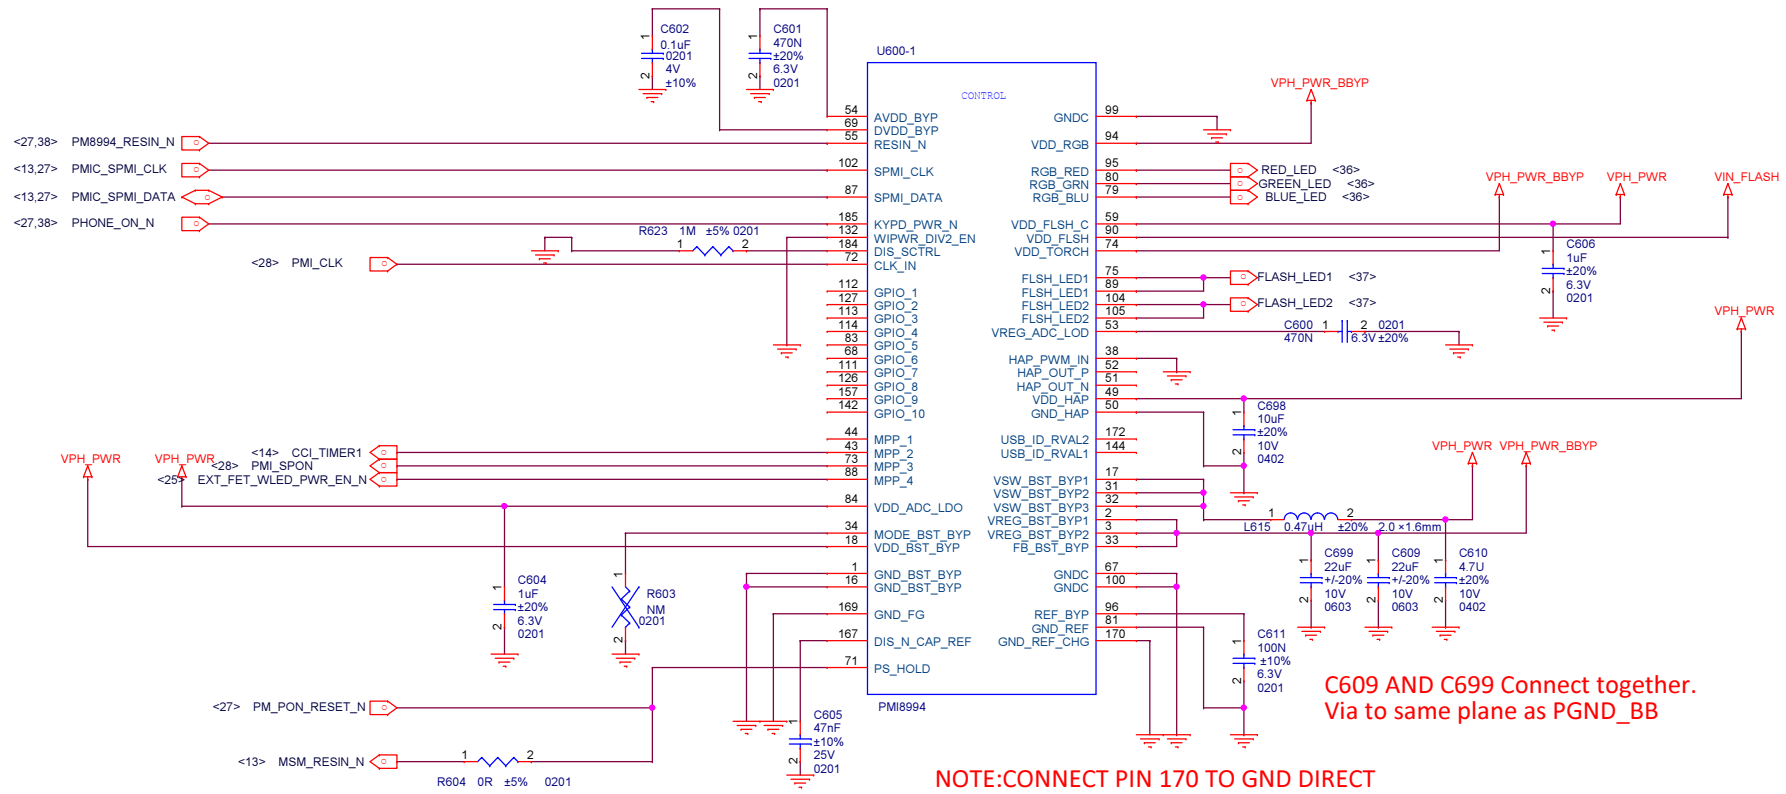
C602
0.1uF
0201
4V
±10%

C601
470N
±20%
6.3V
0201

U600-1

CONTROL

54 AVDD_BYP
69 DVDD_BYP
55 RESIN_N
102 SPMI_CLK
87 SPMI_DATA
185 KYPD_PWR_N
132 WIPWR_DIV2_EN
184 DIS_SCTRL
72 CLK_IN
112 GPIO_1
127 GPIO_2
113 GPIO_3
114 GPIO_4
83 GPIO_5
68 GPIO_6
111 GPIO_7
126 GPIO_8
157 GPIO_9
142 GPIO_10
44 MPP_1
43 MPP_2
73 MPP_3
88 MPP_4
84 VDD_ADC_LDO
34 MODE_BST_BYP
18 VDD_BST_BYP
1 GND_BST_BYP
16 GND_BST_BYP
169 GND_FG
167 DIS_N_CAP_REF
71 PS_HOLD

GNDC 99
VDD_RGB 94
RGB_RED 95
RGB_GRN 80
RGB_BLU 79
VDD_FLSH_C 59
VDD_FLSH 90
VDD_TORCH 74
FLSH_LED1 75
FLSH_LED1 89
FLSH_LED2 104
FLSH_LED2 105
VREG_ADC_LOD 53
HAP_PWM_IN 38
HAP_OUT_P 52
HAP_OUT_N 51
VDD_HAP 49
GND_HAP 50
USB_ID_RVAL2 172
USB_ID_RVAL1 144
17
VSW_BST_BYP1 31
VSW_BST_BYP2 32
VSW_BST_BYP3 2
VREG_BST_BYP1 3
VREG_BST_BYP2 33
FB_BST_BYP
GNDC 67
GNDC 100
REF_BYP 96
GND_REF 81
GND_REF_CHG 170

PMI8994

<27,38> PM8994_RESIN_N
<13,27> PMIC_SPMI_CLK
<13,27> PMIC_SPMI_DATA
<27,38> PHONE_ON_N
R623 1M ±5% 0201
1 2
<28> PMI_CLK

VPH_PWR_BBYP
RED_LED <36>
GREEN_LED <36>
BLUE_LED <36>
VPH_PWR_BBYP VPH_PWR VIN_FLASH
C606
1uF
±20%
6.3V
0201
FLASH_LED1 <37>
FLASH_LED2 <37>
C600 1 2 0201
470N 6.3V ±20%
VPH_PWR
C698
10uF
±20%
10V
0402

VPH_PWR VPH_PWR <14> CCI_TIMER1
<28> PMI_SPON
<25> EXT_FET_WLED_PWR_EN_N

VPH_PWR VPH_PWR_BBYP
1 2
L615 0.47uH ±20% 2.0 ×1.6mm
C699
22uF
+/-20%
10V
0603
C609
22uF
+/-20%
10V
0603
C610
4.7U
±20%
10V
0402

C604
1uF
±20%
6.3V
0201

R603
NM
0201

C611
100N
±10%
6.3V
0201

C609 AND C699 Connect together.
Via to same plane as PGND_BB

<27> PM_PON_RESET_N
C605
47nF
±10%
25V
0201
<13> MSM_RESIN_N
1 2
R604 0R ±5% 0201

NOTE:CONNECT PIN 170 TO GND DIRECT